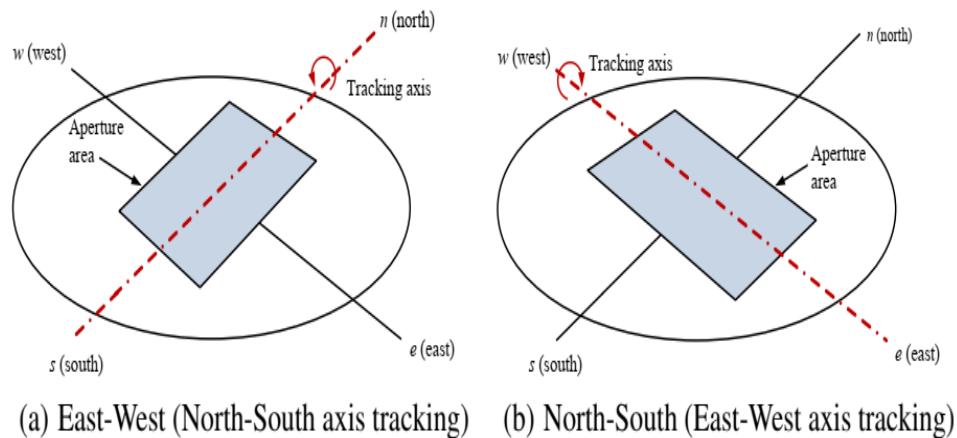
n (north)
w (west)
Tracking axis
Aperture area
s (south)
e (east)

(a) East-West (North-South axis tracking)

w (west)
Tracking axis
n (north)
Aperture area
s (south)
e (east)

(b) North-South (East-West axis tracking)